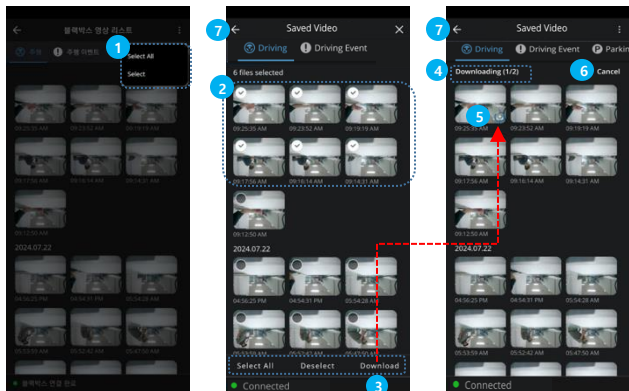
블랙박스 영상 리스트
주행 주행 이벤트
1
Select All
Select
09:25:35 AM 09:23:52 AM 09:19:18 AM
09:17:56 AM 09:16:14 AM 09:14:31 AM
09:12:50 AM
2024.07.22
04:56:25 PM 04:54:31 PM 05:54:28 AM
블랙박스 연결 완료

7 Saved Video
Driving Driving Event
6 files selected
2
09:25:35 AM 09:23:52 AM 09:19:18 AM
09:17:56 AM 09:16:14 AM 09:14:31 AM
09:12:50 AM
2024.07.22
04:56:25 PM 04:54:31 PM 05:54:28 AM
Select All Deselect Download
3
Connected

7 Saved Video
Driving Driving Event Parkin
4 Downloading (1/2) 6 Cancel
5
09:25:35 AM 09:23:52 AM 09:19:18 AM
09:17:56 AM 09:16:14 AM 09:14:31 AM
09:12:50 AM
2024.07.22
04:56:25 PM 04:54:31 PM 05:54:28 AM
05:53:59 AM 05:50:23 AM 05:47:50 AM
Connected